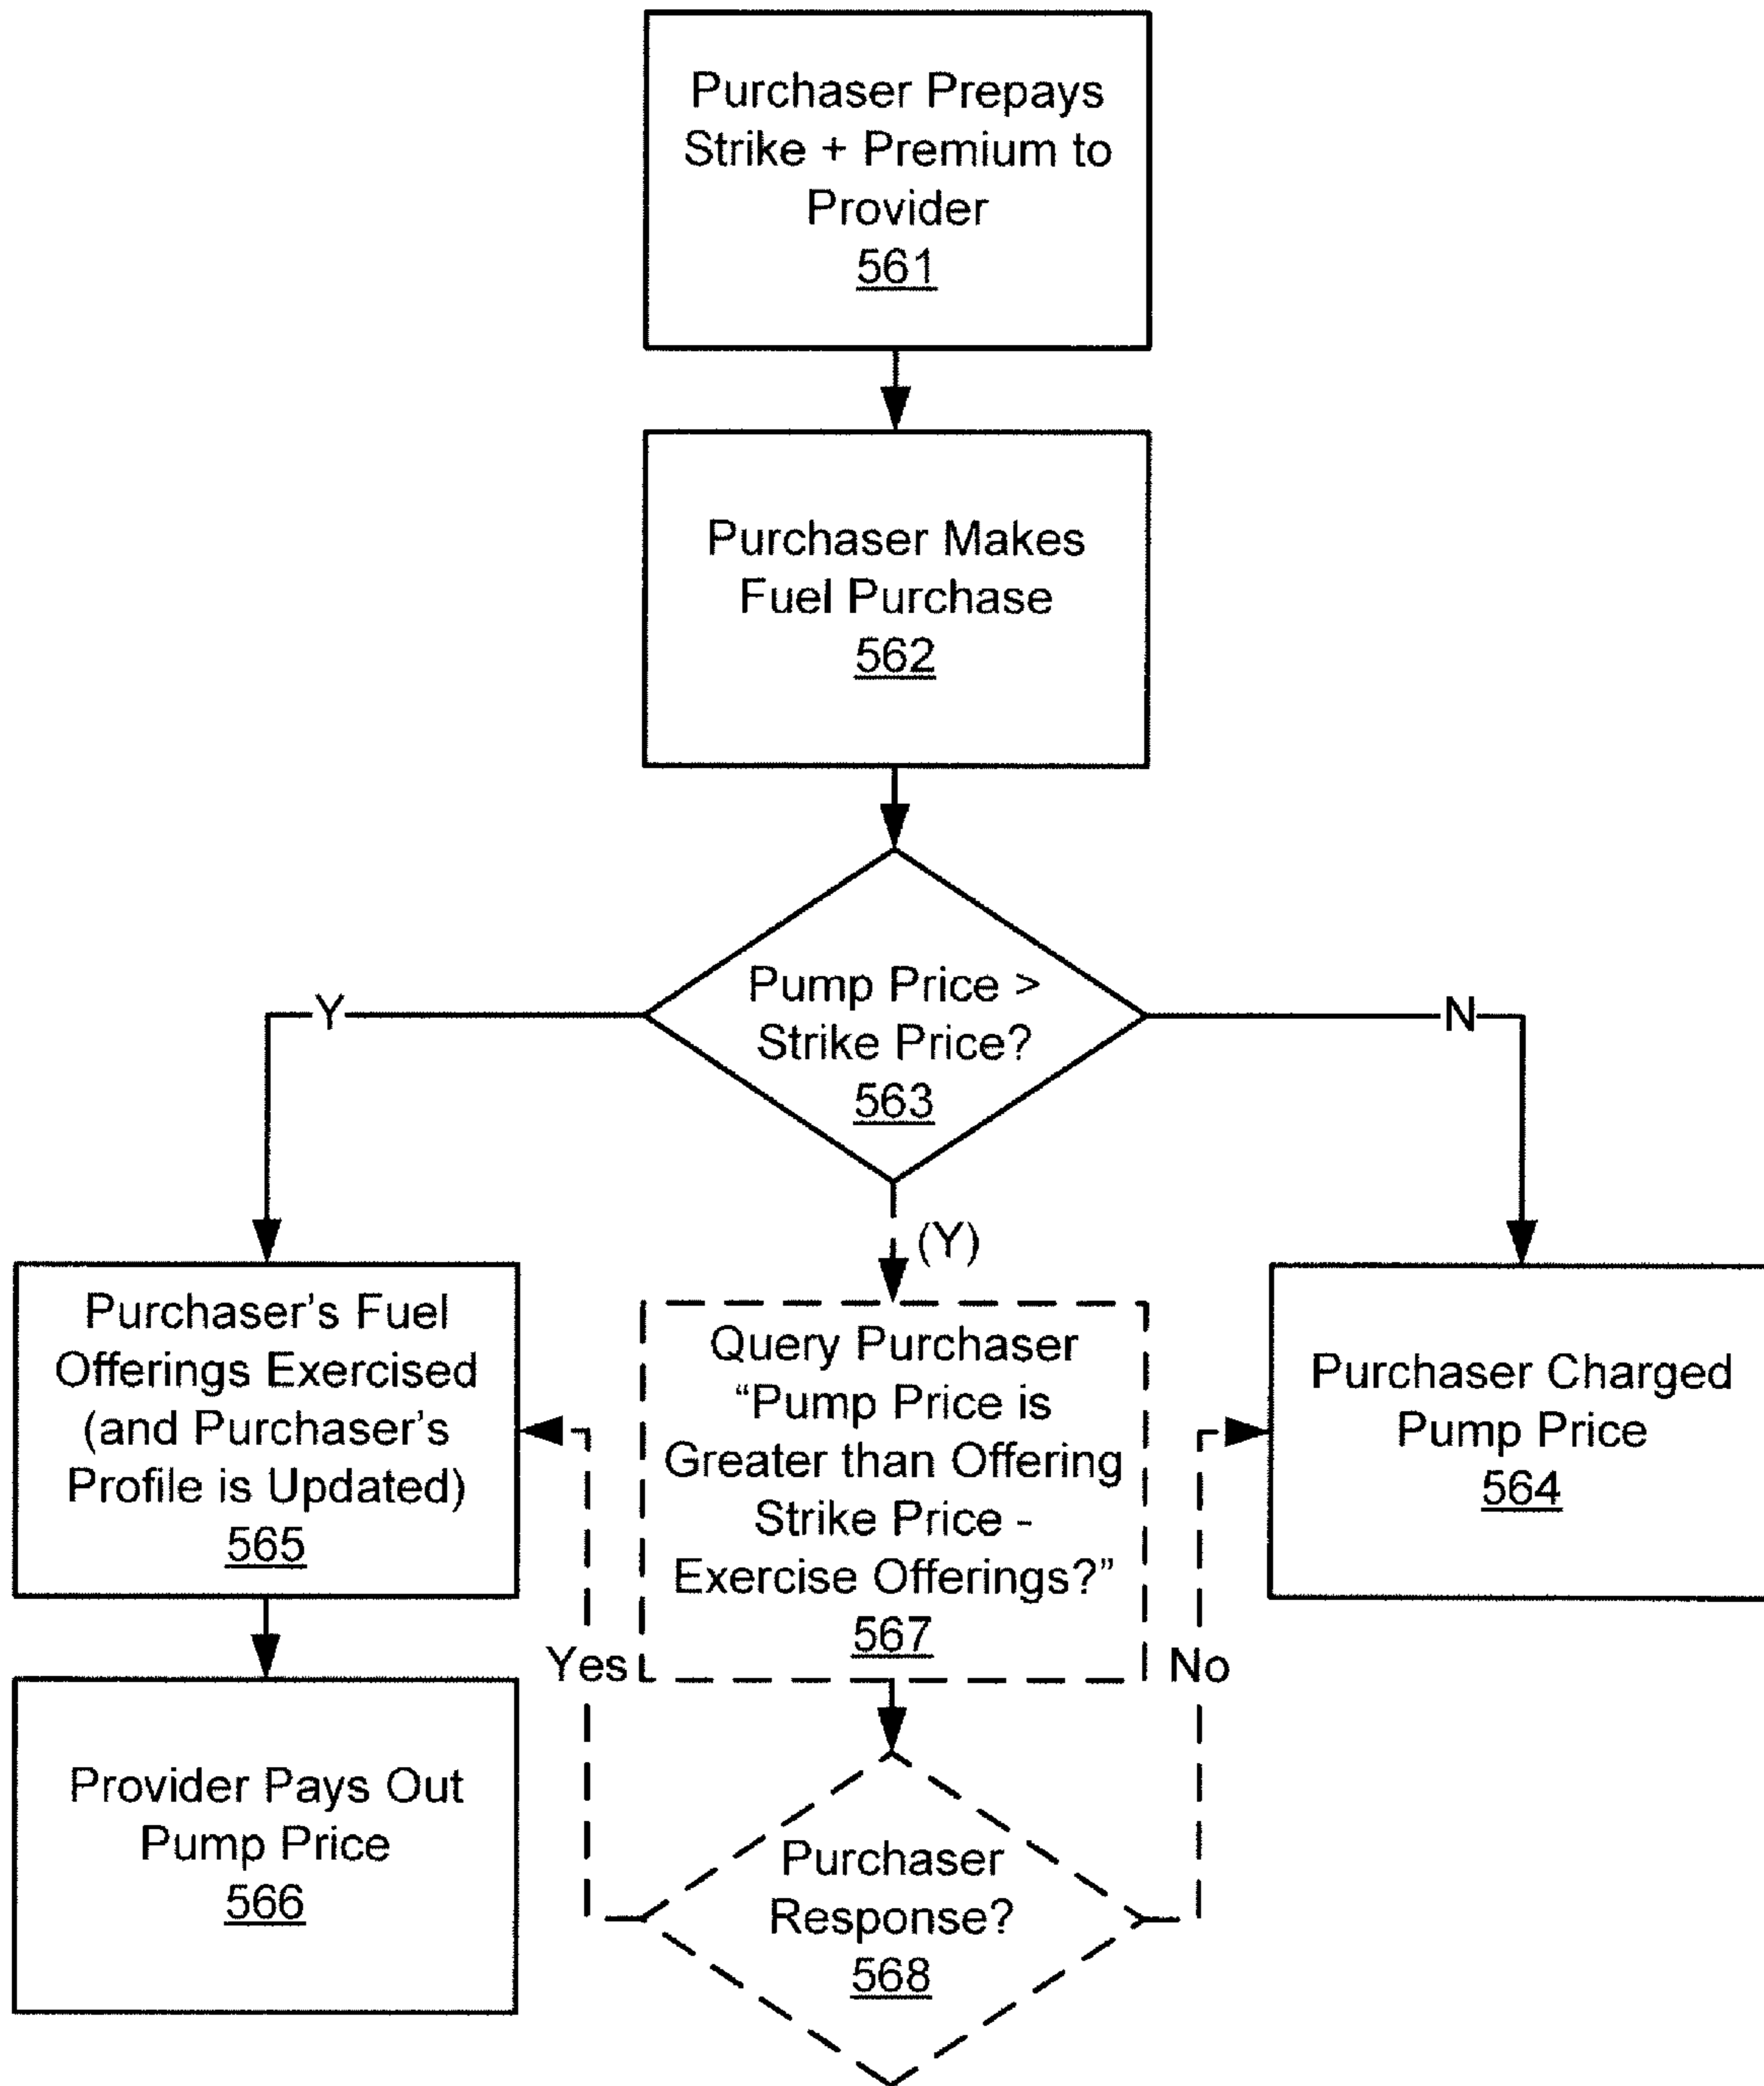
Purchaser Prepays Strike + Premium to Provider
561

Purchaser Makes Fuel Purchase
562

Pump Price > Strike Price?
563

Y

N

(Y)

Purchaser's Fuel Offerings Exercised (and Purchaser's Profile is Updated)
565

Query Purchaser "Pump Price is Greater than Offering Strike Price - Exercise Offerings?"
567

Purchaser Charged Pump Price
564

Yes

No

Provider Pays Out Pump Price
566

Purchaser Response?
568